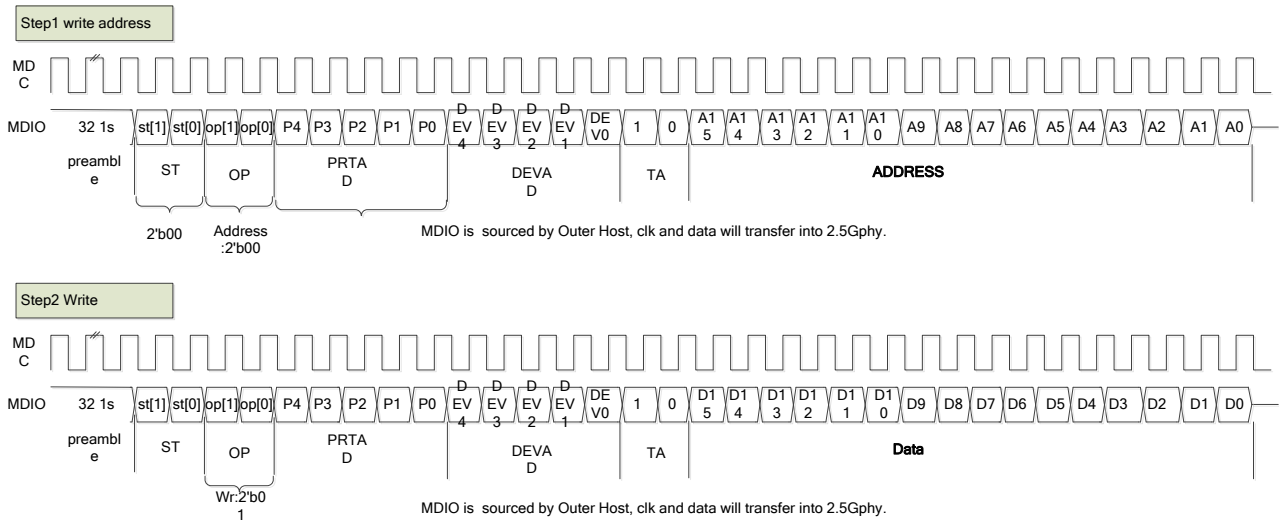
Step1 write address

MDC

MDIO 32 1s st[1] st[0] op[1] op[0] P4 P3 P2 P1 P0 DEV4 DEV3 DEV2 DEV1 DEV0 1 0 A15 A14 A13 A12 A11 A10 A9 A8 A7 A6 A5 A4 A3 A2 A1 A0

preamble ST OP PRTAD DEVAD TA ADDRESS

2'b00 Address :2'b00

MDIO is sourced by Outer Host, clk and data will transfer into 2.5Gphy.

Step2 Write

MDC

MDIO 32 1s st[1] st[0] op[1] op[0] P4 P3 P2 P1 P0 DEV4 DEV3 DEV2 DEV1 DEV0 1 0 D15 D14 D13 D12 D11 D10 D9 D8 D7 D6 D5 D4 D3 D2 D1 D0

preamble ST OP PRTAD DEVAD TA Data

Wr:2'b01

MDIO is sourced by Outer Host, clk and data will transfer into 2.5Gphy.